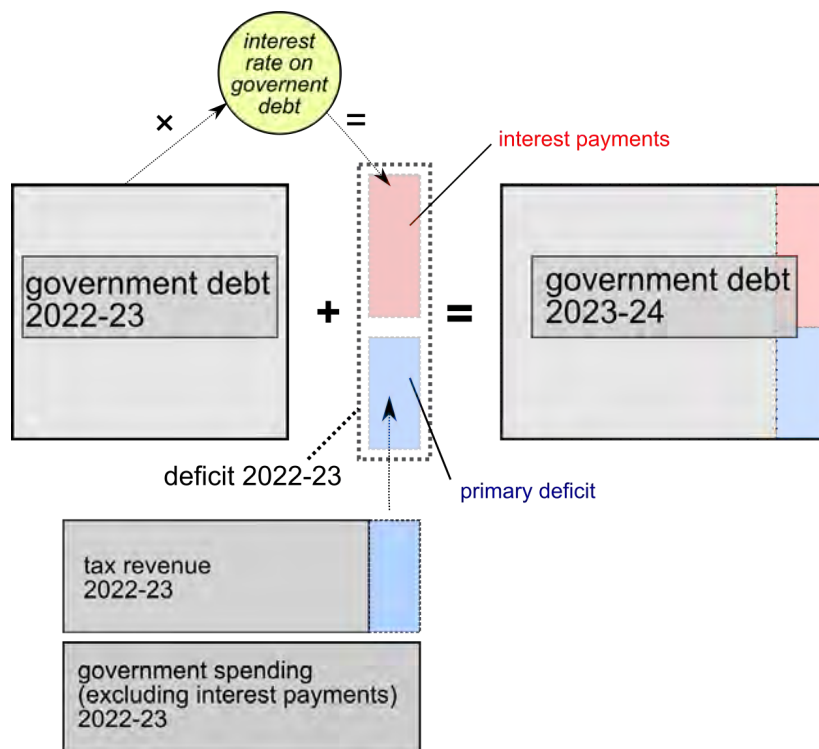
interest rate on governent debt

×

=

interest payments

government debt 2022-23

+

=

government debt 2023-24

deficit 2022-23

primary deficit

tax revenue 2022-23

government spending (excluding interest payments) 2022-23